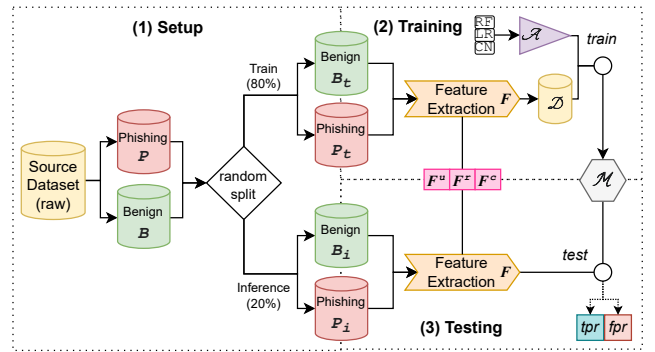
(1) Setup

(2) Training

RF
LR
CN

$\mathcal{A}$

train

Source Dataset (raw)

Phishing $P$

Benign $B$

random split

Train (80%)

Benign $B_t$

Phishing $P_t$

Feature Extraction $F$

$\mathcal{D}$

$F^u$ $F^r$ $F^c$

$\mathcal{M}$

Inference (20%)

Benign $B_i$

Phishing $P_i$

Feature Extraction $F$

test

(3) Testing

tpr fpr